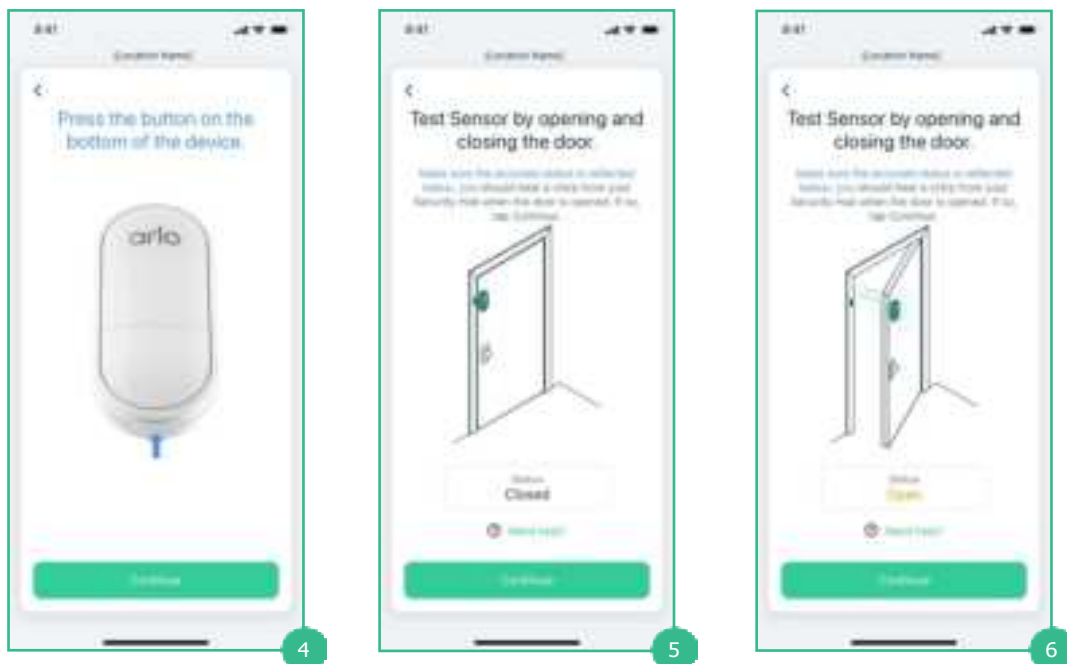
9:41

[Location Name]

<

Press the button on the bottom of the device.

arlo

Continue

4

9:41

[Location Name]

<

Test Sensor by opening and closing the door.

Make sure the accurate status is reflected below, you should hear a click from your Security Hub when the door is opened. If so, tap Continue.

Status
Closed

Need help?

Continue

5

9:41

[Location Name]

<

Test Sensor by opening and closing the door.

Make sure the accurate status is reflected below, you should hear a click from your Security Hub when the door is opened. If so, tap Continue.

Status
Open

Need help?

Continue

6